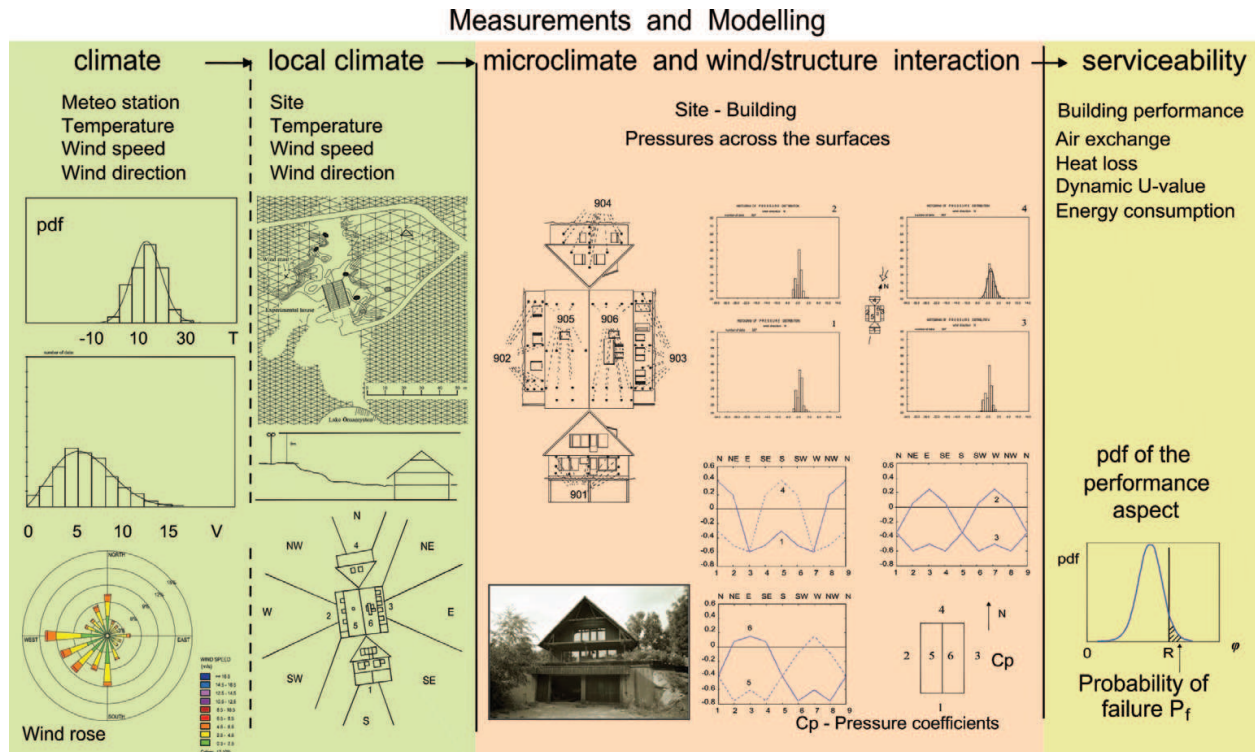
Measurements and Modelling

climate → local climate → microclimate and wind/structure interaction → serviceability

Meteo station
Temperature
Wind speed
Wind direction

pdf

-10 10 30 T

number of data

0 5 10 15 V

NORTH
WEST
EAST
SOUTH

WIND SPEED (m/s)

Wind rose

Site
Temperature
Wind speed
Wind direction

Wind mast
Experimental house
Lake Oranyeston

N
NW
NE
W
E
SW
SE
S
4
2
5
6
3
1

Site - Building
Pressures across the surfaces

904
905
906
902
903
901

2
4
1
3
N

N NE E SE S SW W NW N
0.6
0.4
0.2
0
-0.2
-0.4
-0.6
-0.8
1 2 3 4 5 6 7 8 9
4
1

N NE E SE S SW W NW N
0.6
0.4
0.2
0
-0.2
-0.4
-0.6
-0.8
1 2 3 4 5 6 7 8 9
2
3

N NE E SE S SW W NW N
0.6
0.4
0.2
0
-0.2
-0.4
-0.6
-0.8
1 2 3 4 5 6 7 8 9
6
5

4
2 5 6 3 Cp
1
N

Cp - Pressure coefficients

Building performance
Air exchange
Heat loss
Dynamic U-value
Energy consumption

pdf of the performance aspect

pdf
0 R $\varphi$

Probability of failure $P_f$